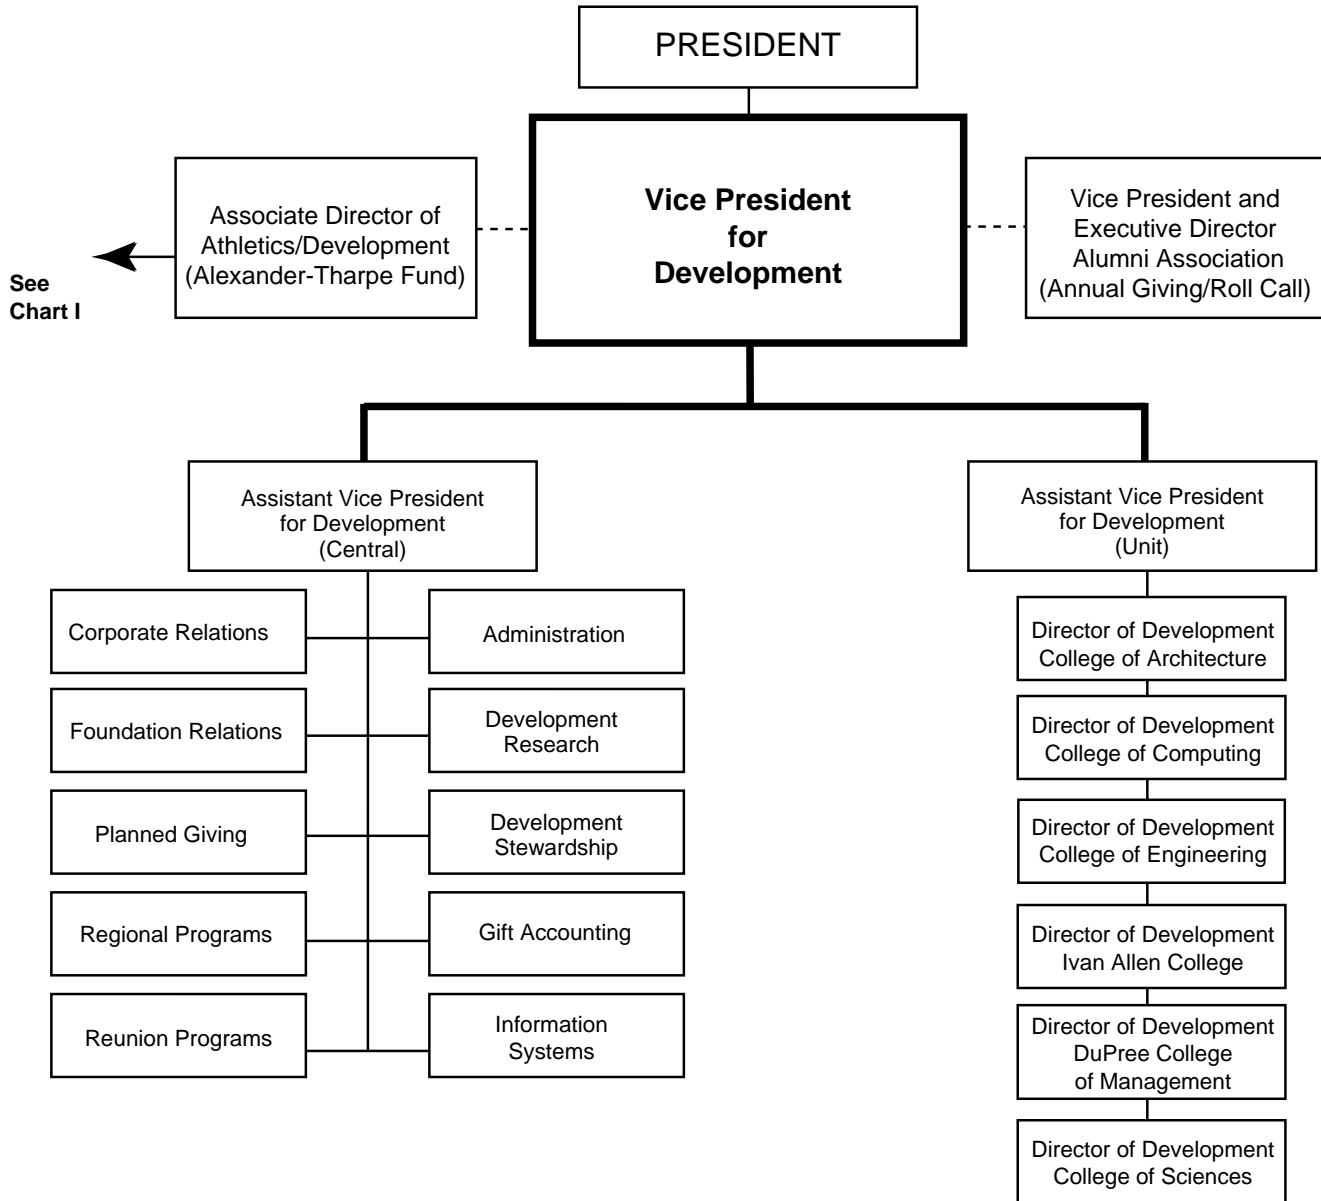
PRESIDENT

Associate Director of Athletics/Development (Alexander-Tharpe Fund)

See Chart I

Vice President for Development

Vice President and Executive Director Alumni Association (Annual Giving/Roll Call)

Assistant Vice President for Development (Central)

Corporate Relations

Administration

Foundation Relations

Development Research

Planned Giving

Development Stewardship

Regional Programs

Gift Accounting

Reunion Programs

Information Systems

Assistant Vice President for Development (Unit)

Director of Development College of Architecture

Director of Development College of Computing

Director of Development College of Engineering

Director of Development Ivan Allen College

Director of Development DuPree College of Management

Director of Development College of Sciences